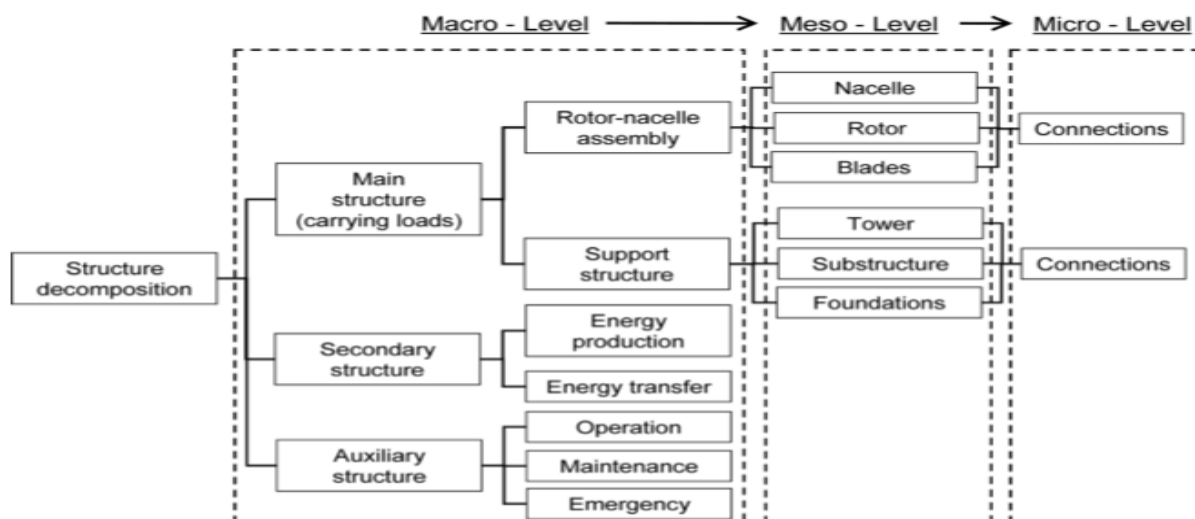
Macro - Level → Meso - Level → Micro - Level

Structure decomposition

Main structure (carrying loads)

Rotor-nacelle assembly

Nacelle

Rotor

Blades

Connections

Support structure

Tower

Substructure

Foundations

Connections

Secondary structure

Energy production

Energy transfer

Auxiliary structure

Operation

Maintenance

Emergency